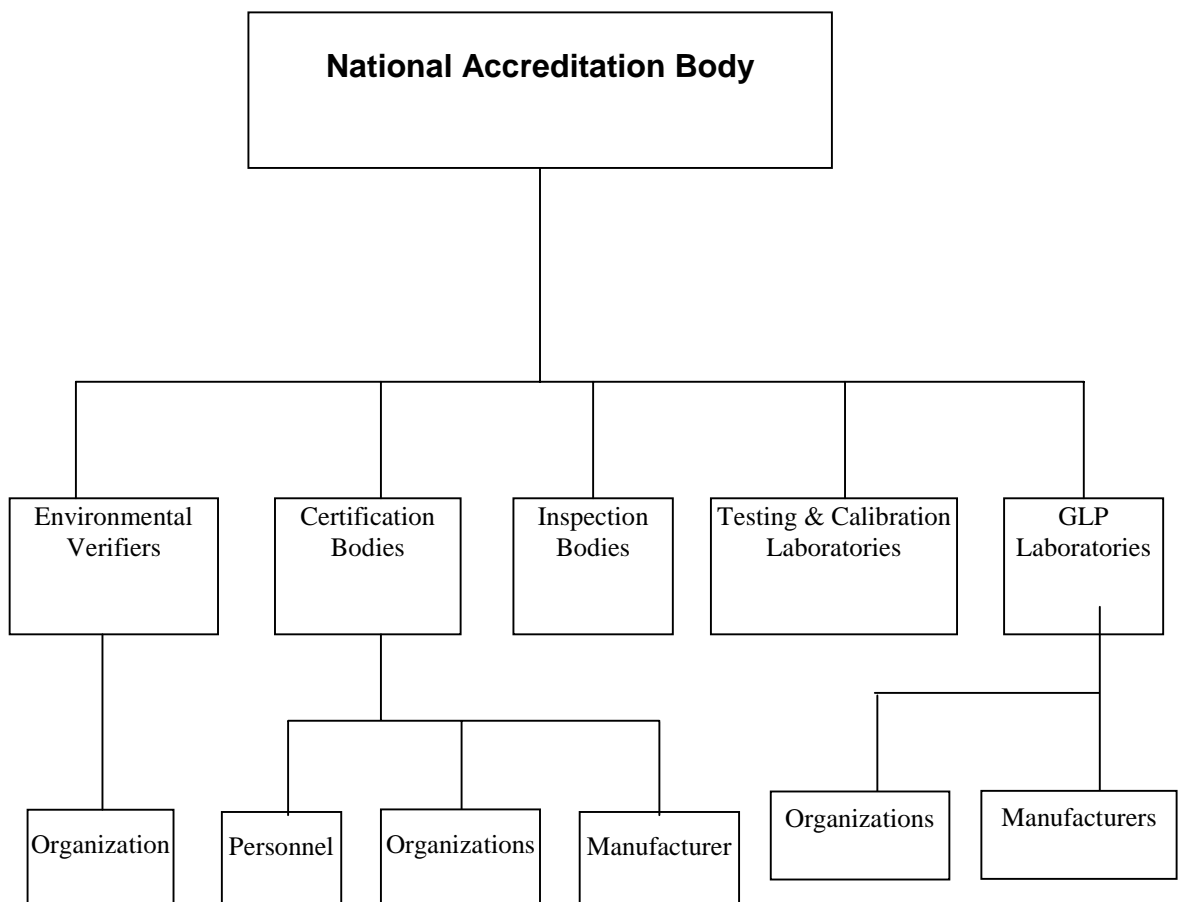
National Accreditation Body

Environmental Verifiers

Certification Bodies

Inspection Bodies

Testing & Calibration Laboratories

GLP Laboratories

Organization

Personnel

Organizations

Manufacturer

Organizations

Manufacturers